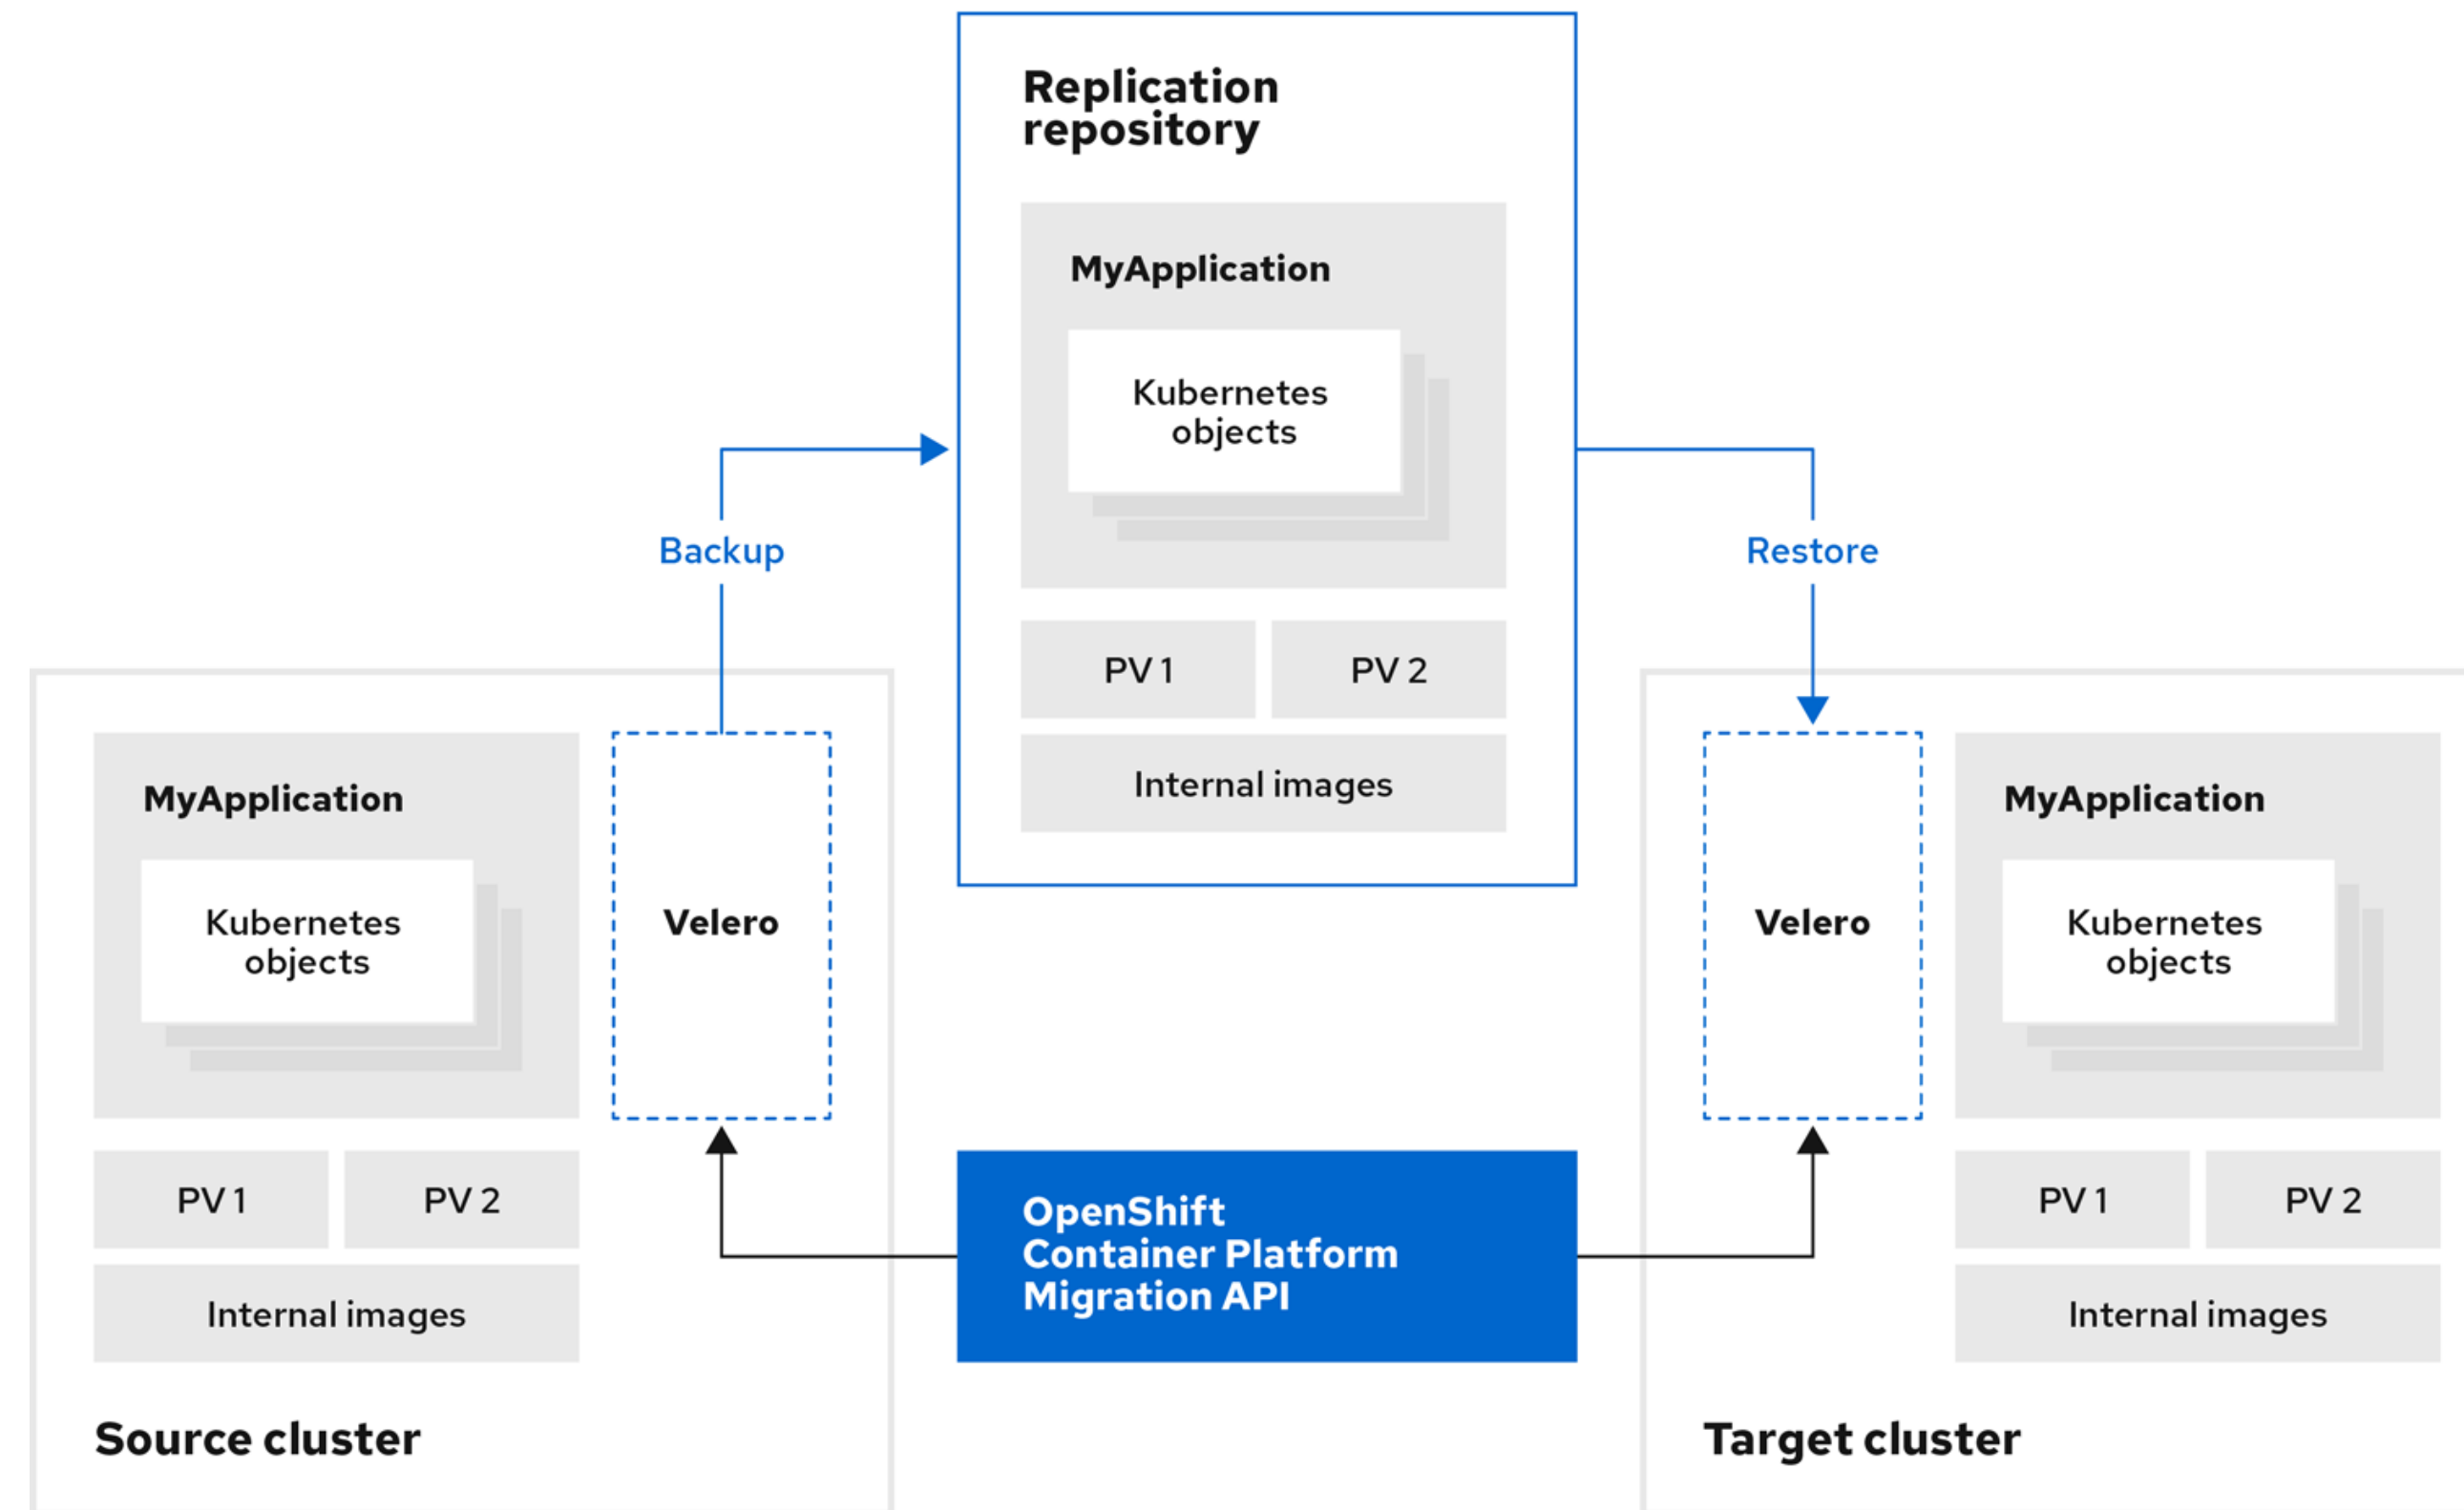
Replication repository

MyApplication

Kubernetes objects

PV 1

PV 2

Internal images

Backup

Restore

MyApplication

Kubernetes objects

Velero

PV 1

PV 2

Internal images

Source cluster

OpenShift Container Platform Migration API

Velero

MyApplication

Kubernetes objects

PV 1

PV 2

Internal images

Target cluster